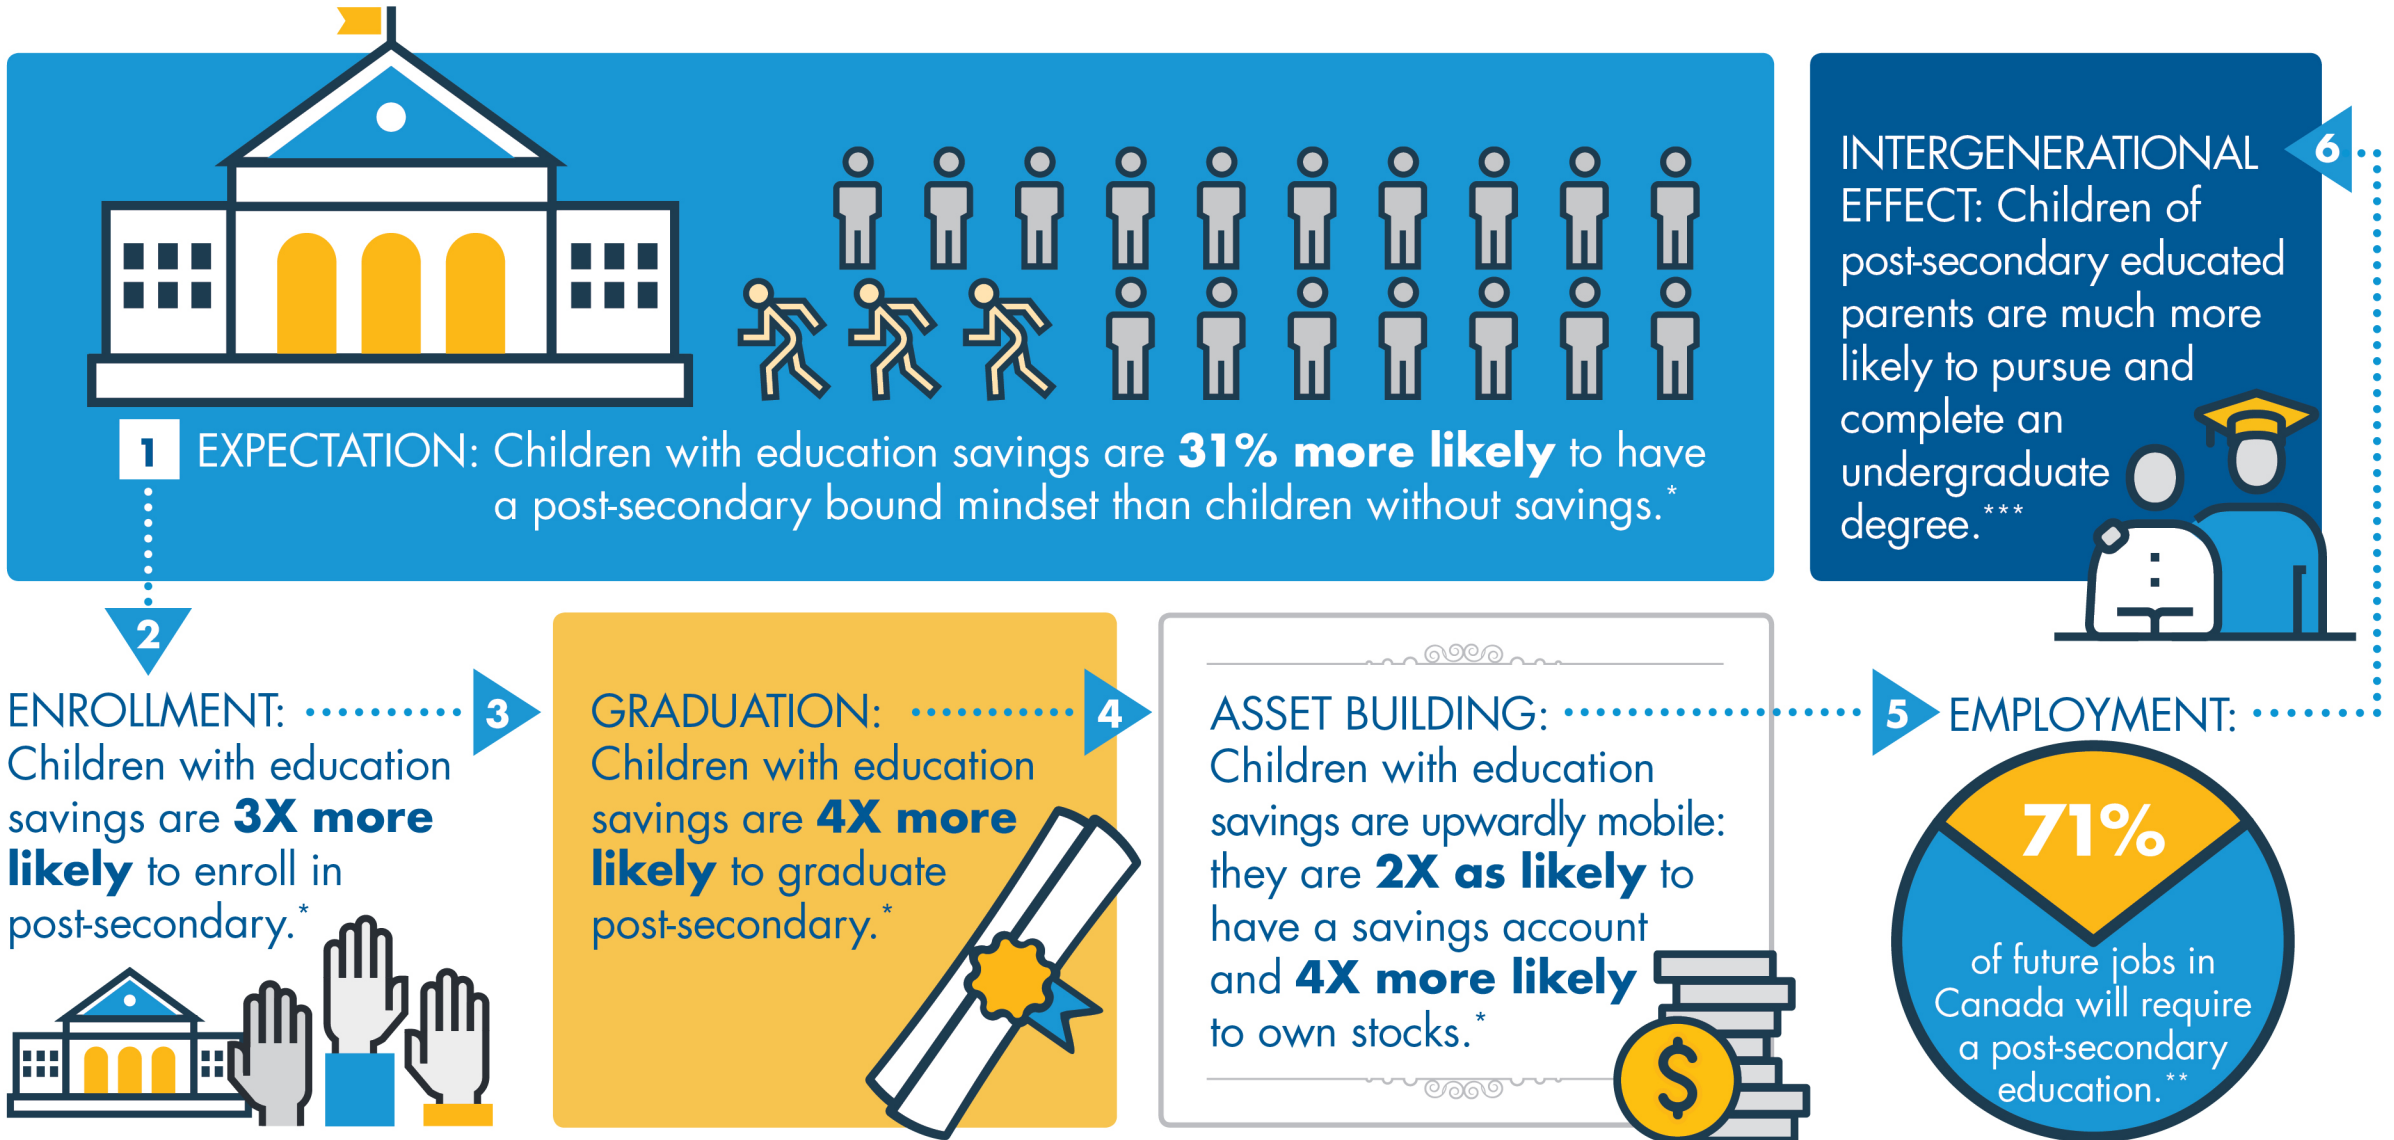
1 EXPECTATION: Children with education savings are **31% more likely** to have a post-secondary bound mindset than children without savings.*

6 INTERGENERATIONAL EFFECT: Children of post-secondary educated parents are much more likely to pursue and complete an undergraduate degree.***

2 ENROLLMENT: Children with education savings are **3X more likely** to enroll in post-secondary.*

3 GRADUATION: Children with education savings are **4X more likely** to graduate post-secondary.*

4 ASSET BUILDING: Children with education savings are upwardly mobile: they are **2X as likely** to have a savings account and **4X more likely** to own stocks.*

5 EMPLOYMENT:

71%

of future jobs in Canada will require a post-secondary education.**

$